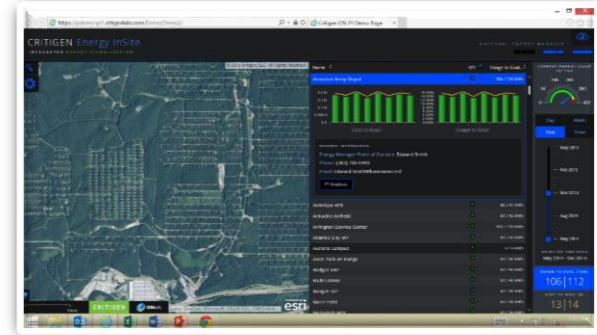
https://pi.demo-pi1.critigendata.com/Demo/Demo2/

Critigen OSI PI Demo Page

CRITIGEN Energy InSite

INTEGRATED ENERGY VISUALIZATION

Name

Usage to Goal

American Army Depot

Cost to Goal

Usage to Goal

Energy Manager Point of Contact: Edward Smith

PI Analysis

Arlington Service Center

CRITIGEN

esri

May 2014

Aug 2014

106 | 112

13 | 14